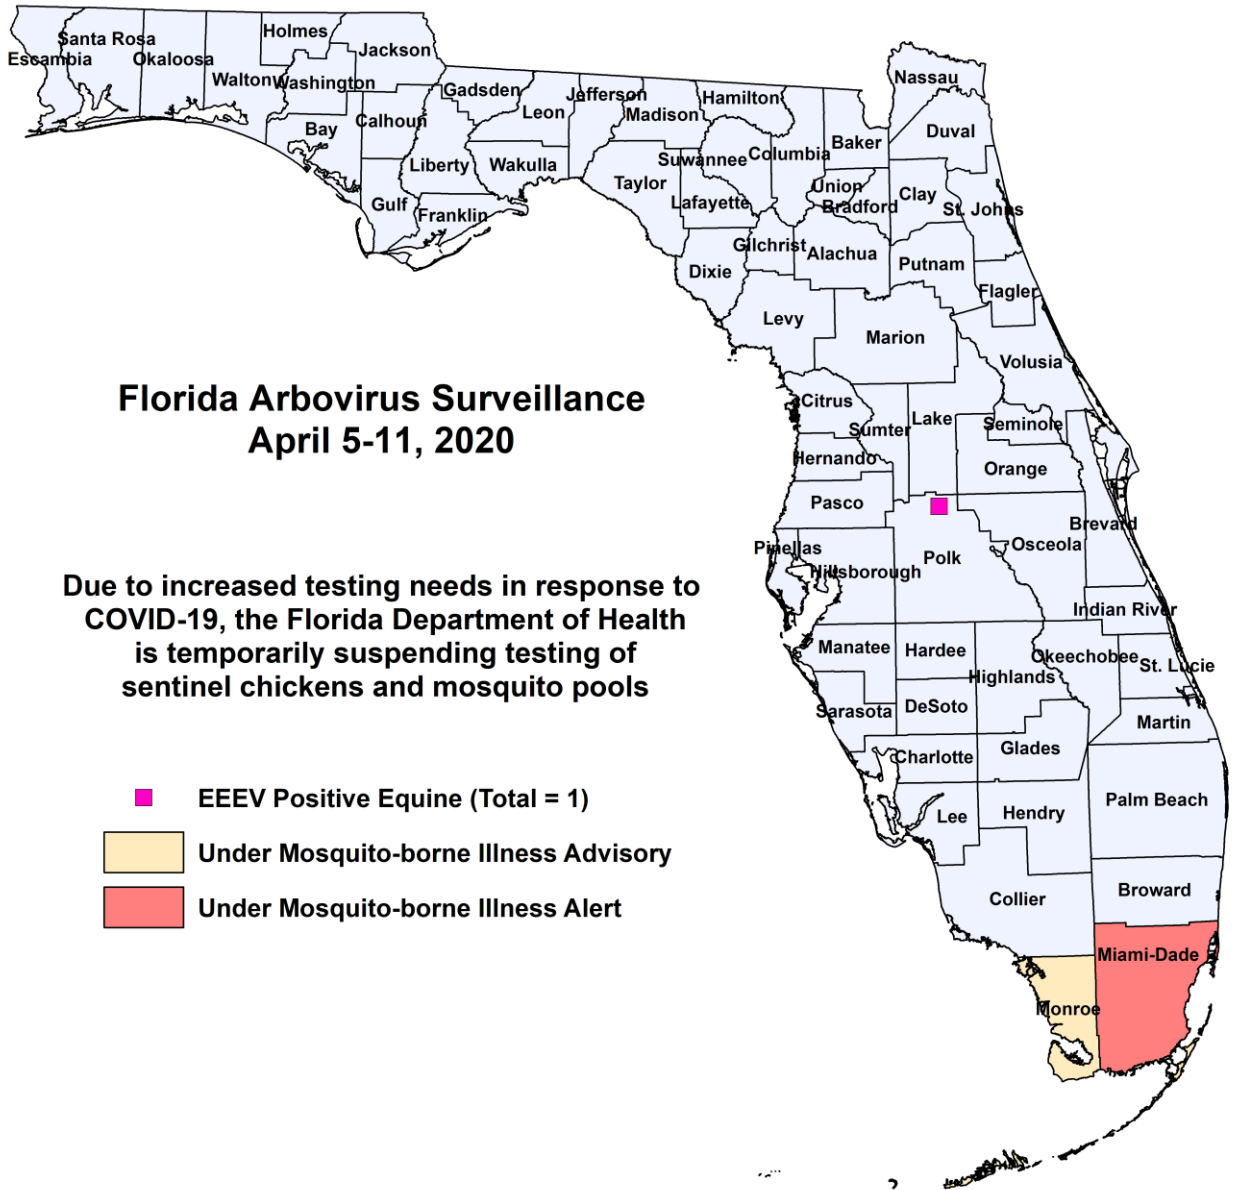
Santa Rosa
Escambia
Okaloosa
Holmes
Jackson
Walton
Washington
Bay
Calhoun
Gadsden
Leon
Jefferson
Madison
Hamilton
Nassau
Duval
Baker
Columbia
Suwannee
Liberty
Wakulla
Gulf
Franklin
Taylor
Lafayette
Union
Bradford
Clay
St. Johns
Gilchrist
Alachua
Putnam
Dixie
Flagler
Levy
Marion
Volusia
Citrus
Sumter
Lake
Seminole
Hernando
Orange
Pasco
Brevard
Pinellas
Hillsborough
Polk
Osceola
Indian River
Manatee
Hardee
Okeechobee
St. Lucie
Highlands
Sarasota
DeSoto
Martin
Charlotte
Glades
Palm Beach
Lee
Hendry
Collier
Broward
Miami-Dade
Monroe

Florida Arbovirus Surveillance
April 5-11, 2020

Due to increased testing needs in response to COVID-19, the Florida Department of Health is temporarily suspending testing of sentinel chickens and mosquito pools

EEEV Positive Equine (Total = 1)
Under Mosquito-borne Illness Advisory
Under Mosquito-borne Illness Alert